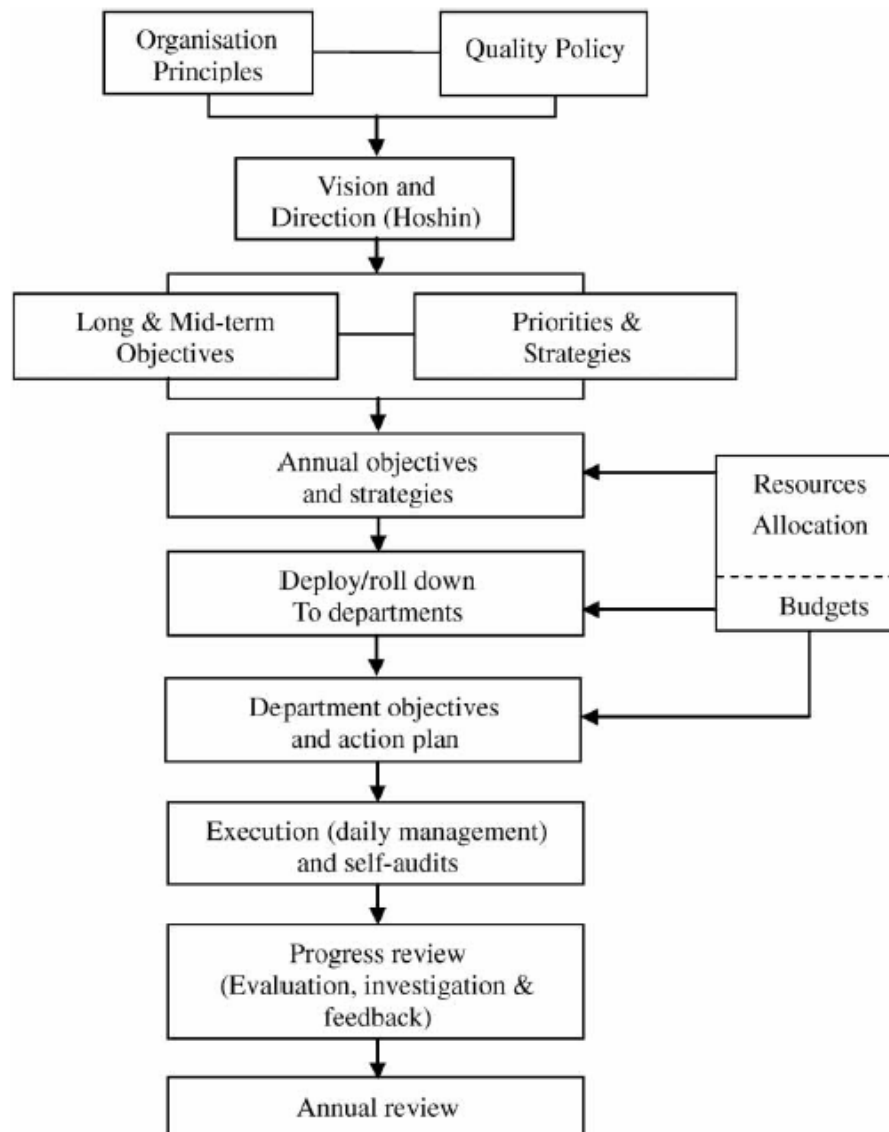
Organisation Principles

Quality Policy

Vision and Direction (Hoshin)

Long & Mid-term Objectives

Priorities & Strategies

Annual objectives and strategies

Resources Allocation

Budgets

Deploy/roll down To departments

Department objectives and action plan

Execution (daily management) and self-audits

Progress review (Evaluation, investigation & feedback)

Annual review